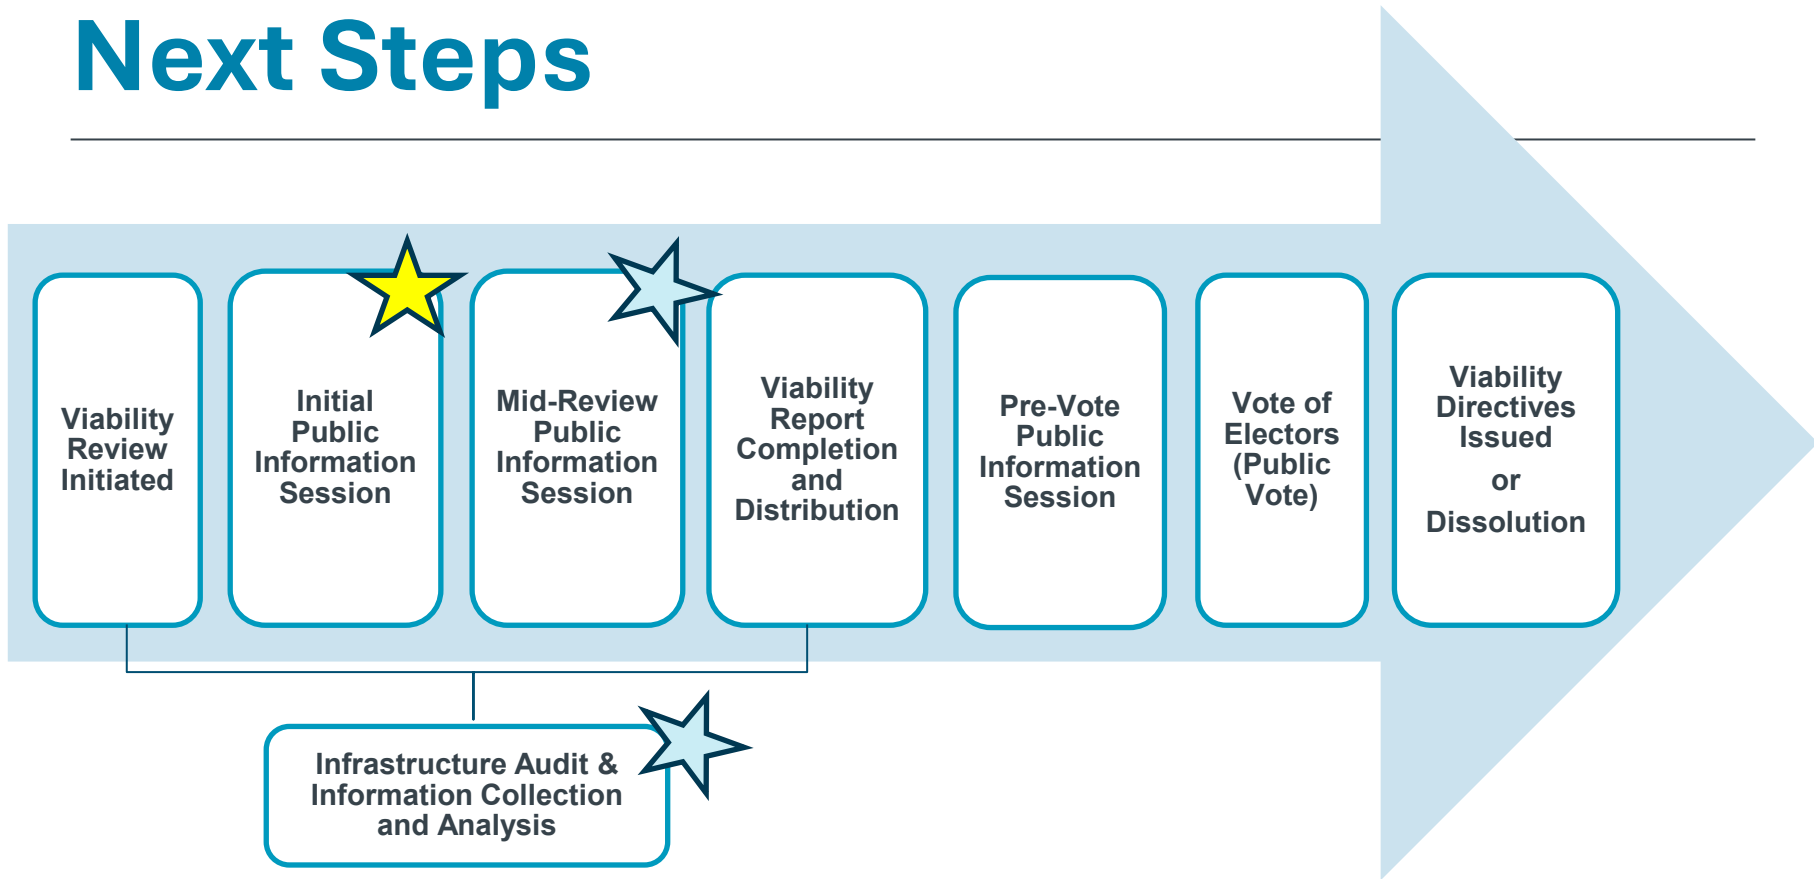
Next Steps

Viability Review Initiated

Initial Public Information Session

Mid-Review Public Information Session

Viability Report Completion and Distribution

Pre-Vote Public Information Session

Vote of Electors (Public Vote)

Viability Directives Issued

or

Dissolution

Infrastructure Audit & Information Collection and Analysis